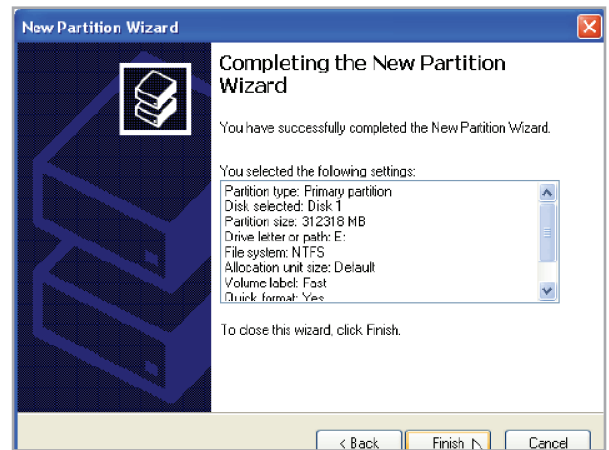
New Partition Wizard

Completing the New Partition Wizard

You have successfully completed the New Partition Wizard.

You selected the following settings:

Partition type: Primary partition
Disk selected: Disk 1
Partition size: 312318 MB
Drive letter or path: E:
File system: NTFS
Allocation unit size: Default
Volume label: Fast
Quick format: Yes

To close this wizard, click Finish.

< Back | Finish | Cancel